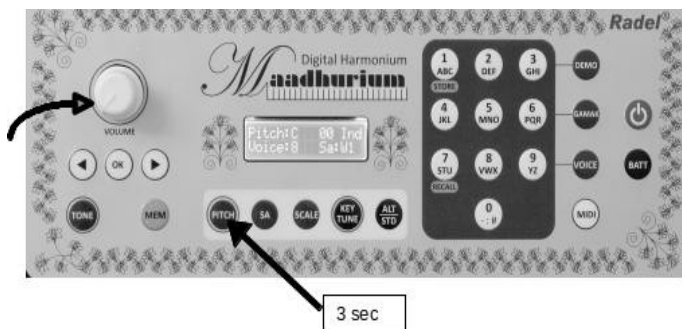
Radel®

Digital Harmonium
Maadhurium

VOLUME

OK

TONE

MEM

Pitch:C 00 Ind
Voice:8 Sa:W1

PITCH

SA

SCALE

KEY TUNE

ALT STD

1 ABC
STORE

2 DEF

3 GHI

4 JKL

5 MNO

6 PQR

7 STU
RECALL

8 VWX

9 YZ

0 -.:#

DEMO

GAMAK

VOICE

MIDI

BATT

3 sec